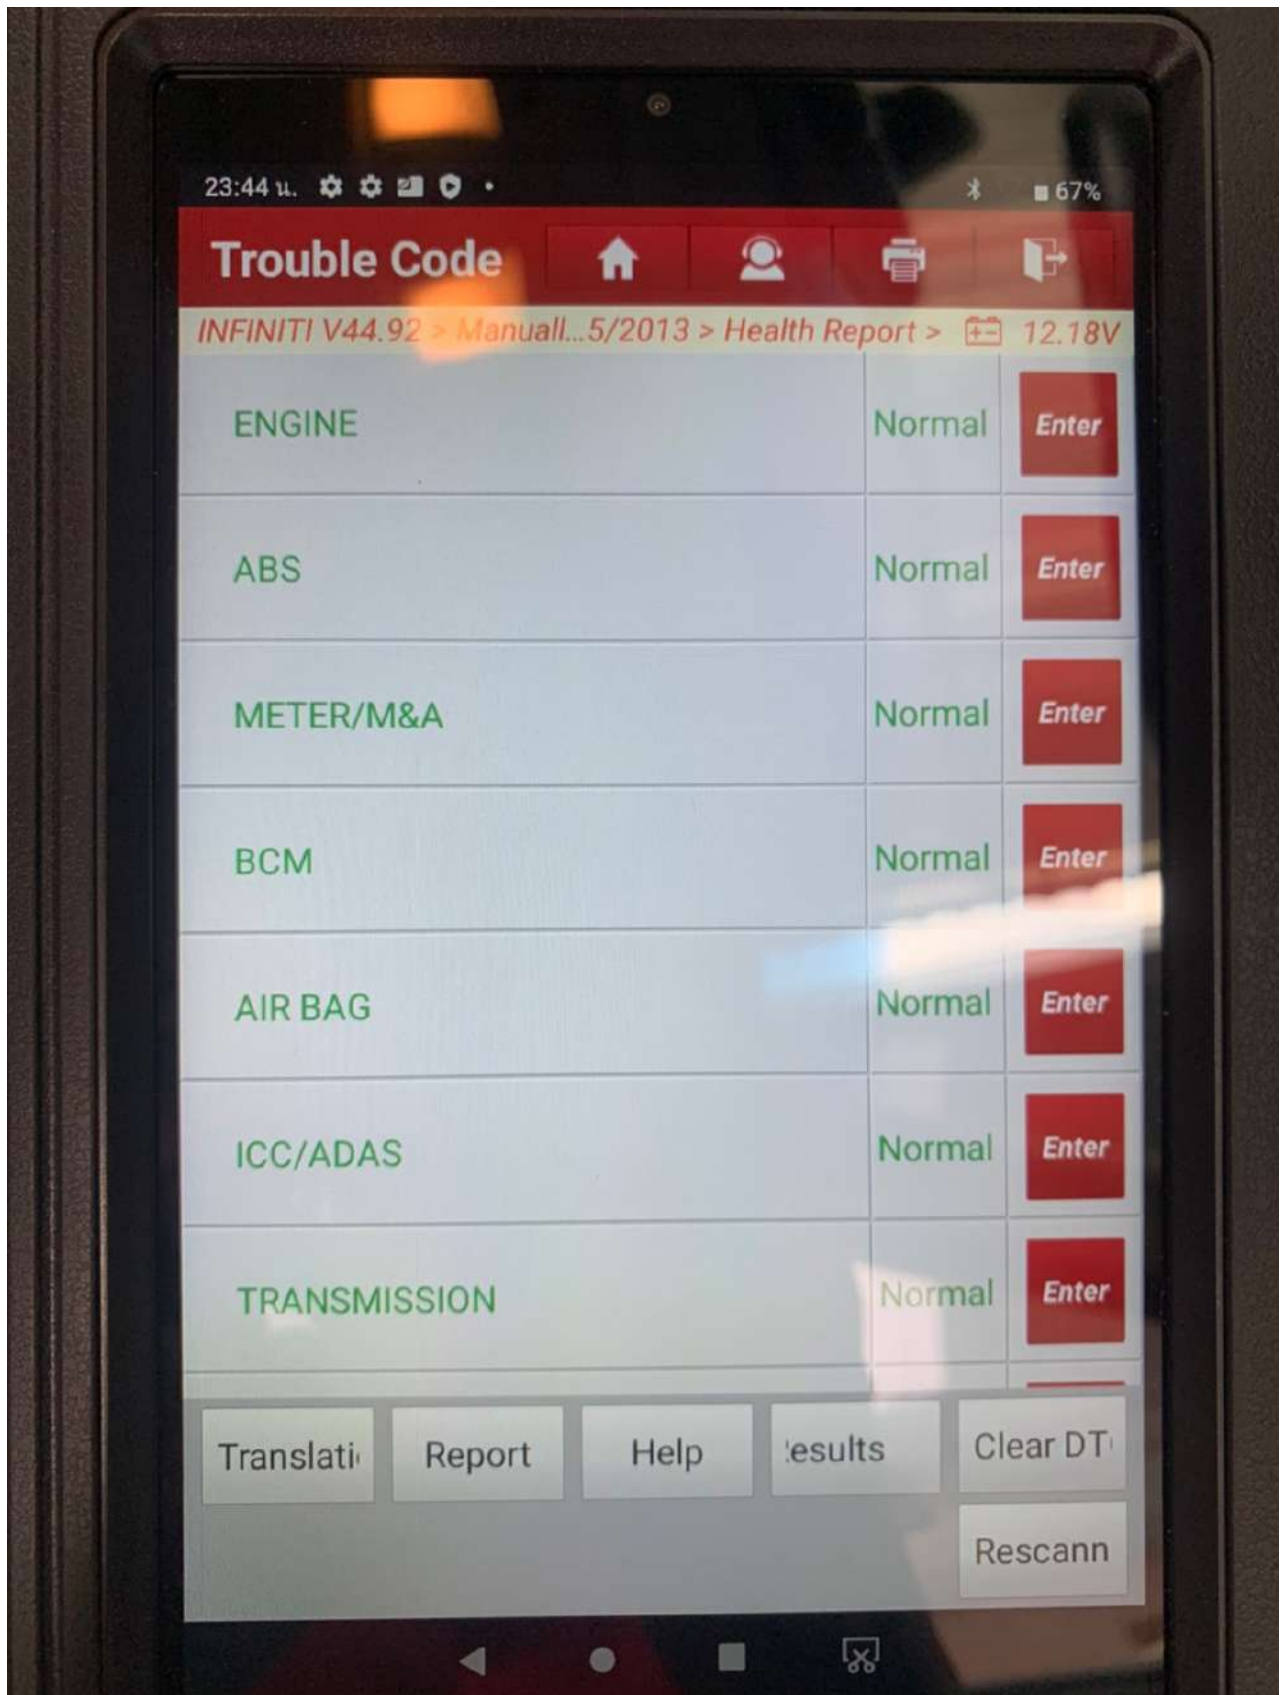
23:44 น.

67%

Trouble Code

INFINITI V44.92 > Manuall...5/2013 > Health Report > 12.18V

| | | |
|---|---|---|
| ENGINE | Normal | Enter |
| ABS | Normal | Enter |
| METER/M&A | Normal | Enter |
| BCM | Normal | Enter |
| AIR BAG | Normal | Enter |
| ICC/ADAS | Normal | Enter |
| TRANSMISSION | Normal | Enter |

Translati Report Help ɪesults Clear DT

Rescann